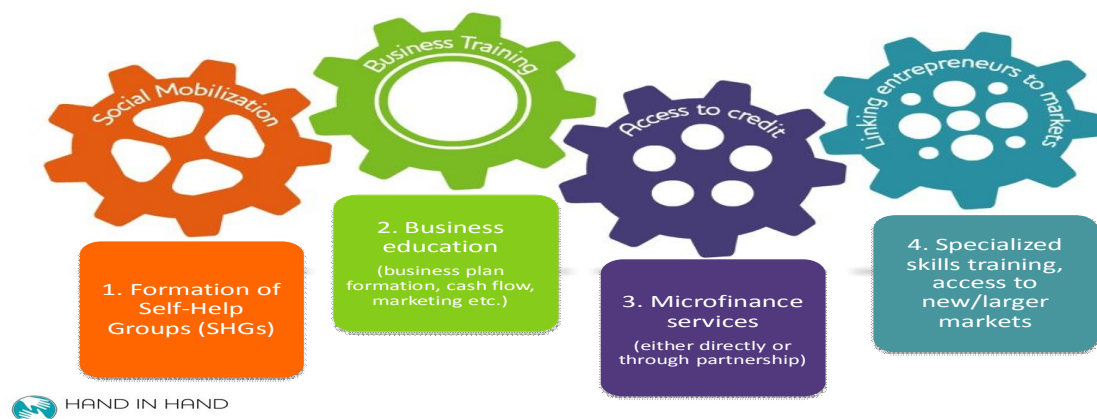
Social Mobilization

Business Training

Access to credit

Linking entrepreneurs to markets

1. Formation of Self-Help Groups (SHGs)

2. Business education

(business plan formation, cash flow, marketing etc.)

3. Microfinance services

(either directly or through partnership)

4. Specialized skills training, access to new/larger markets

HAND IN HAND